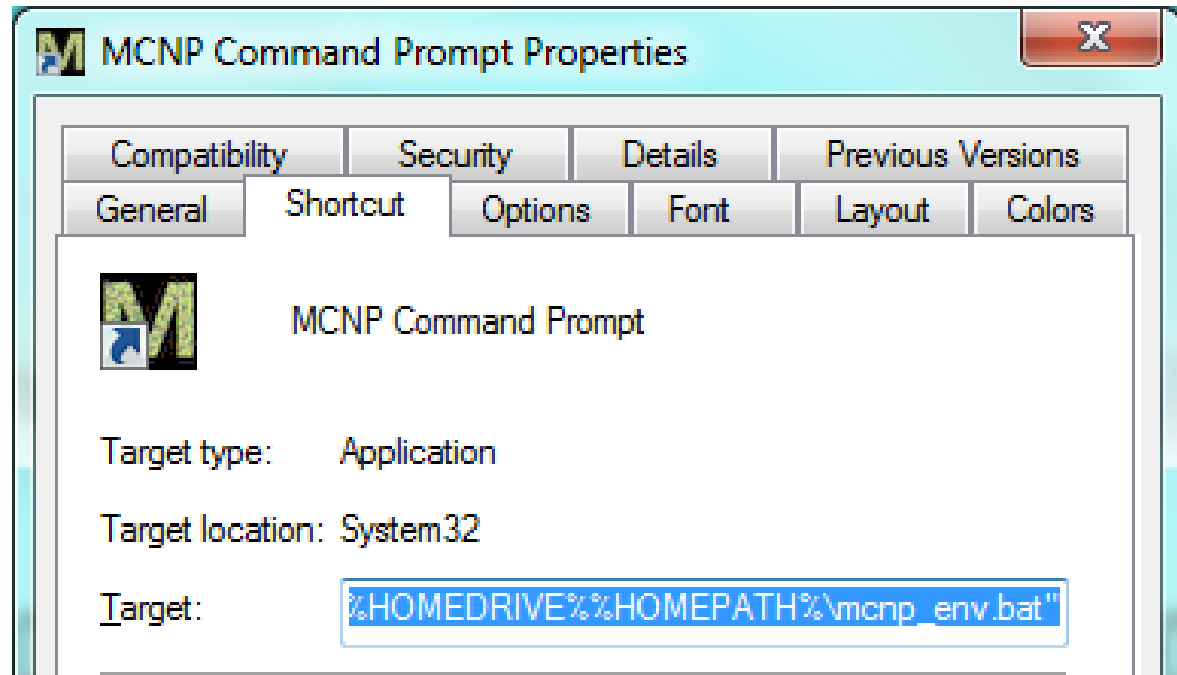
MCNP Command Prompt Properties

Compatibility | Security | Details | Previous Versions
General | Shortcut | Options | Font | Layout | Colors

MCNP Command Prompt

Target type: Application

Target location: System32

Target: %HOMEDRIVE%%HOMEPATH%\mcnp_env.bat"